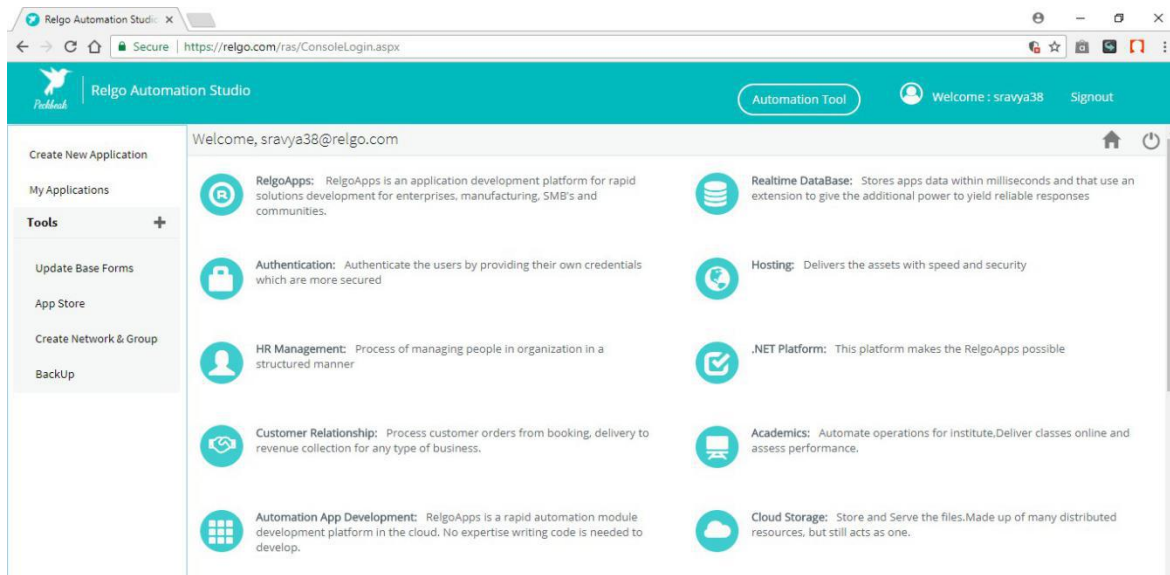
Relgo Automation Studio ×

Secure | https://relgo.com/ras/ConsoleLogin.aspx

Peckbeak

Relgo Automation Studio

Automation Tool

Welcome : sravya38

Signout

Create New Application

My Applications

Tools +

Update Base Forms

App Store

Create Network & Group

BackUp

Welcome, sravya38@relgo.com

RelgoApps: RelgoApps is an application development platform for rapid solutions development for enterprises, manufacturing, SMB's and communities.

Realtime DataBase: Stores apps data within milliseconds and that use an extension to give the additional power to yield reliable responses

Authentication: Authenticate the users by providing their own credentials which are more secured

Hosting: Delivers the assets with speed and security

HR Management: Process of managing people in organization in a structured manner

.NET Platform: This platform makes the RelgoApps possible

Customer Relationship: Process customer orders from booking, delivery to revenue collection for any type of business.

Academics: Automate operations for institute,Deliver classes online and assess performance.

Automation App Development: RelgoApps is a rapid automation module development platform in the cloud. No expertise writing code is needed to develop.

Cloud Storage: Store and Serve the files.Made up of many distributed resources, but still acts as one.